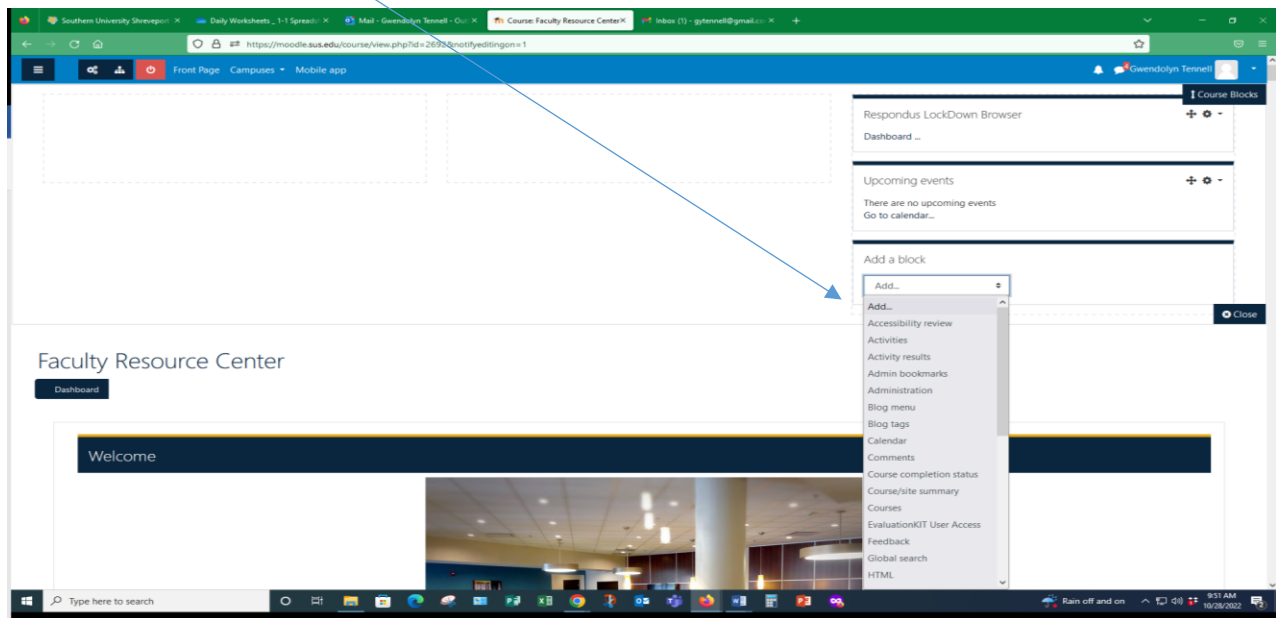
Southern University Shreveport ×
Daily Worksheets _ 1-1 Spreads ×
Mail - Gwendolyn Tennell - Out ×
Course: Faculty Resource Center ×
Inbox (1) - gytennell@gmail.co ×
+

https://moodle.sus.edu/course/view.php?id=2693&notifyeditingon=1

Front Page Campuses Mobile app

Gwendolyn Tennell

Course Blocks

Respondus LockDown Browser
Dashboard ...

Upcoming events
There are no upcoming events
Go to calendar...

Add a block
Add...

Add...
Accessibility review
Activities
Activity results
Admin bookmarks
Administration
Blog menu
Blog tags
Calendar
Comments
Course completion status
Course/site summary
Courses
EvaluationKIT User Access
Feedback
Global search
HTML

Close

Faculty Resource Center
Dashboard

Welcome

Type here to search

Rain off and on
9:51 AM
10/28/2022